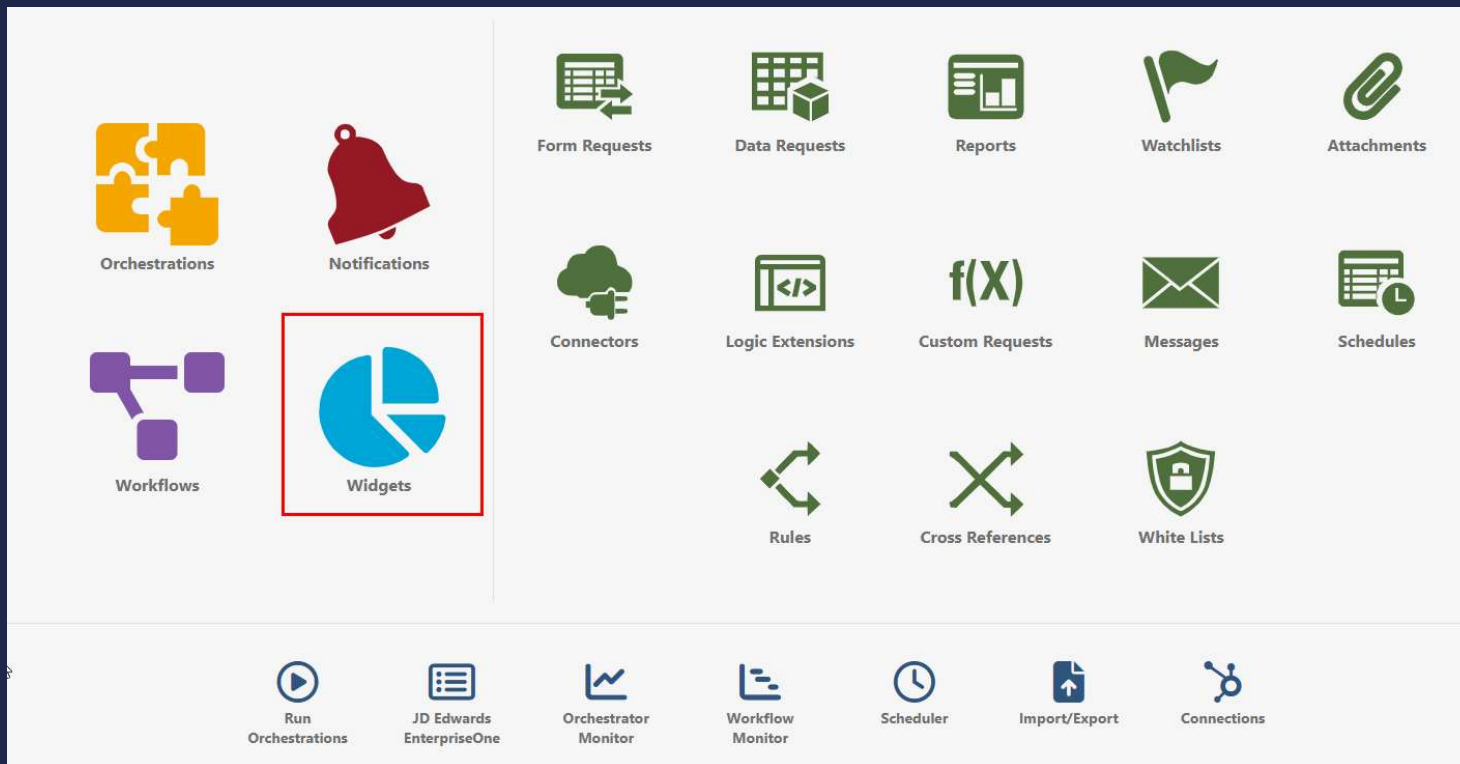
Orchestrations

Notifications

Workflows

Widgets

Form Requests

Data Requests

Reports

Watchlists

Attachments

Connectors

Logic Extensions

f(X)

Custom Requests

Messages

Schedules

Rules

Cross References

White Lists

Run Orchestrations

JD Edwards EnterpriseOne

Orchestrator Monitor

Workflow Monitor

Scheduler

Import/Export

Connections